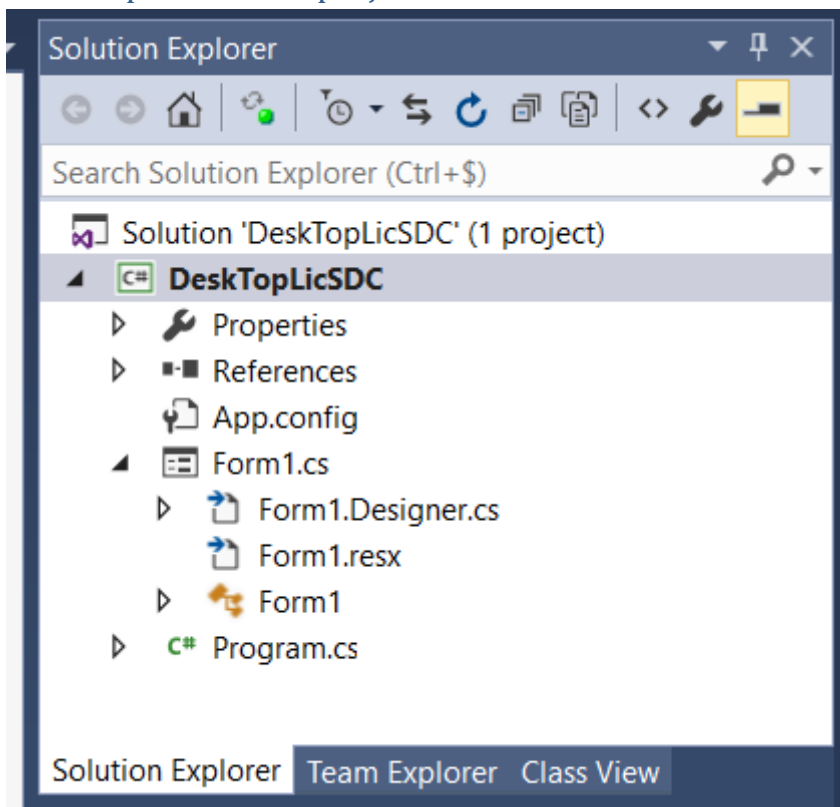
Solution Explorer

Search Solution Explorer (Ctrl+$)

Solution 'DeskTopLicSDC' (1 project)
DeskTopLicSDC
Properties
References
App.config
Form1.cs
Form1.Designer.cs
Form1.resx
Form1
Program.cs

Solution Explorer
Team Explorer
Class View